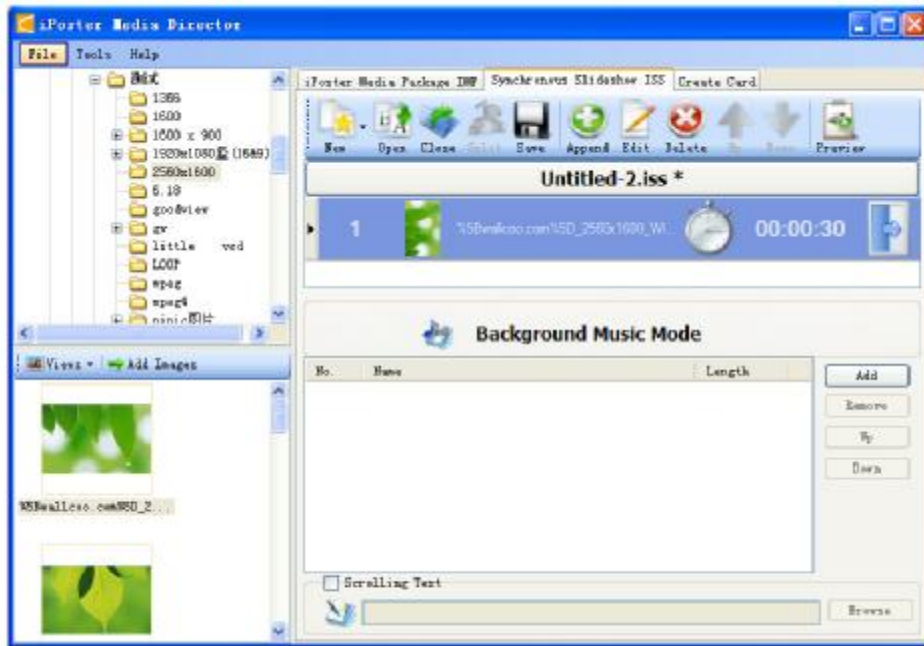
iPorter Media Director

File Tools Help

测试
1366
1600
1600 x 900
1920x1080 (1680)
2560x1600
6.18
goodview
gv
little ved
LOOP
mpeg
mpeg4
mini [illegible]

Views Add Images

%5Bwallcoo.com%5D_2...

iPorter Media Package IMP | Synchronous Slideshow ISS | Create Card

New Open Close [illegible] Save Append Edit Delete Up Down Preview

Untitled-2.iss *

1 %5Bwallcoo.com%5D_2560x1600_Wi... 00:00:30

Background Music Mode

| No. | Name | Length |
|---|---|---|

Add
Remove
Up
Down

Scrolling Text

Browse